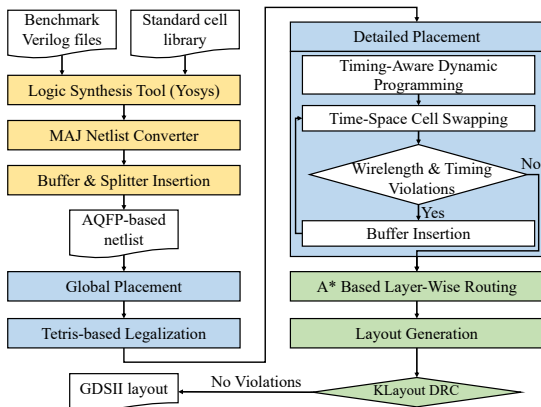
Benchmark Verilog files

Standard cell library

Logic Synthesis Tool (Yosys)

MAJ Netlist Converter

Buffer & Splitter Insertion

AQFP-based netlist

Global Placement

Tetris-based Legalization

Detailed Placement

Timing-Aware Dynamic Programming

Time-Space Cell Swapping

Wirelength & Timing Violations

No

Yes

Buffer Insertion

A* Based Layer-Wise Routing

Layout Generation

KLayout DRC

No Violations

GDSII layout